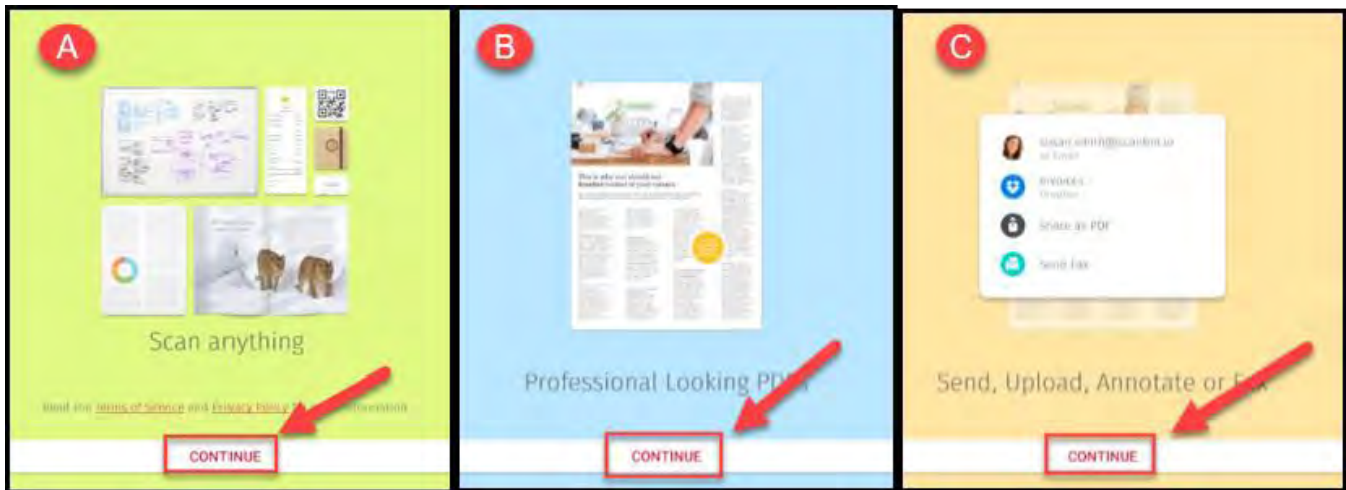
A

Scan anything

Read the Terms of Service and Privacy Policy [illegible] information

CONTINUE

B

Professional Looking PD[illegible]

CONTINUE

C

susan.smith@scanbot.io
as Email

Invoices
Dropbox

Share as PDF

Send Fax

Send, Upload, Annotate or F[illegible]

CONTINUE